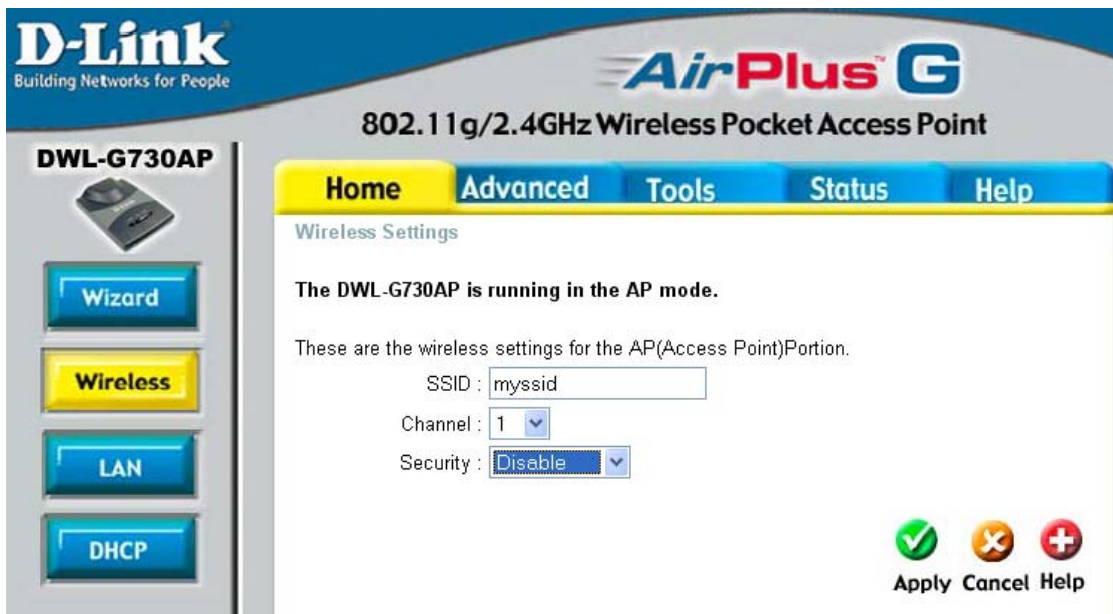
D-Link
Building Networks for People

AirPlus G

802.11g/2.4GHz Wireless Pocket Access Point

DWL-G730AP

Home Advanced Tools Status Help

Wireless Settings

Wizard

Wireless

LAN

DHCP

The DWL-G730AP is running in the AP mode.

These are the wireless settings for the AP(Access Point)Portion.

SSID : myssid

Channel : 1

Security : Disable

Apply Cancel Help